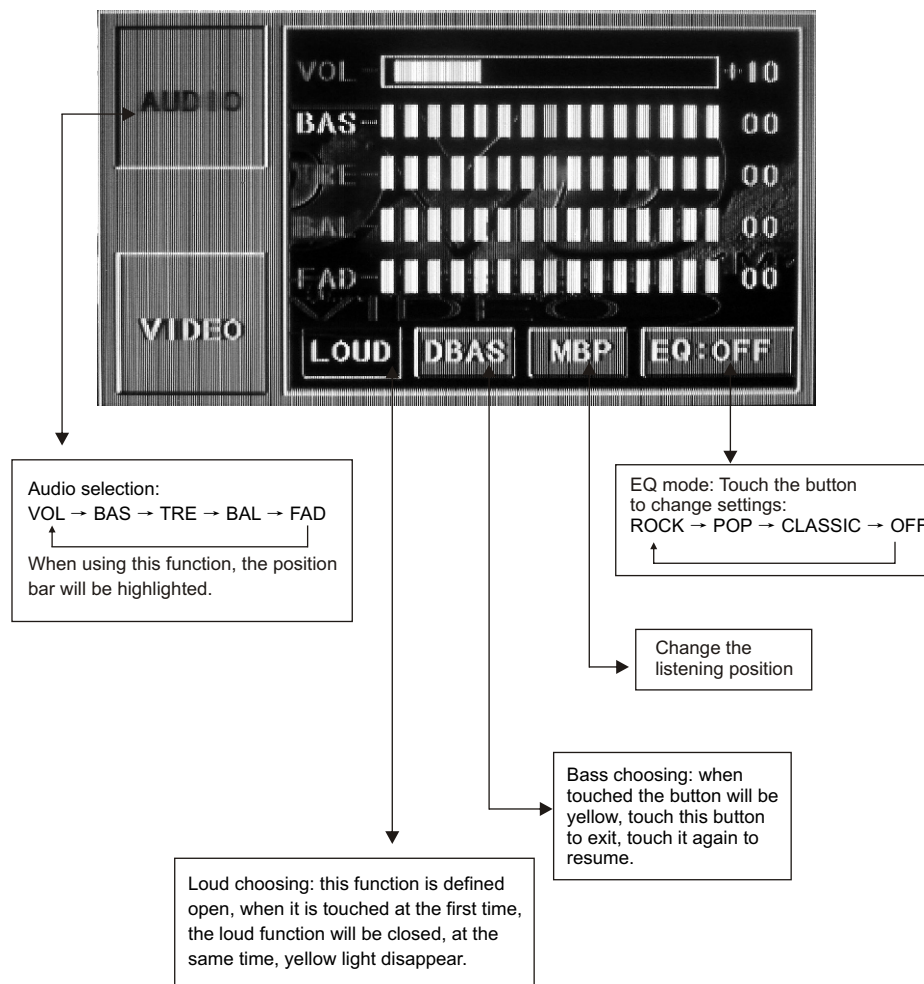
AUDIO

VIDEO

VOL +10

BAS 00

TRE 00

BAL 00

FAD 00

LOUD DBAS MBP EQ:OFF

Audio selection:
VOL → BAS → TRE → BAL → FAD
When using this function, the position bar will be highlighted.

EQ mode: Touch the button to change settings:
ROCK → POP → CLASSIC → OFF

Change the listening position

Bass choosing: when touched the button will be yellow, touch this button to exit, touch it again to resume.

Loud choosing: this function is defined open, when it is touched at the first time, the loud function will be closed, at the same time, yellow light disappear.